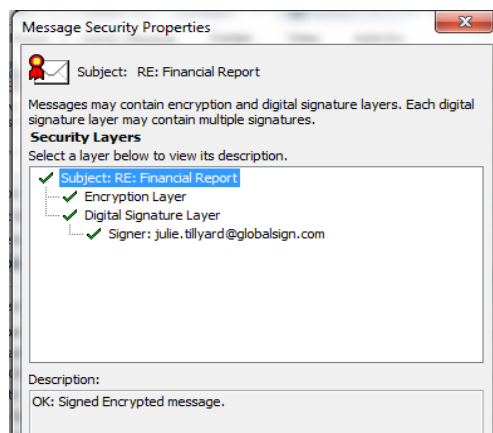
Message Security Properties

Subject: RE: Financial Report

Messages may contain encryption and digital signature layers. Each digital signature layer may contain multiple signatures.

Security Layers

Select a layer below to view its description.

Subject: RE: Financial Report
Encryption Layer
Digital Signature Layer
Signer: julie.tillyard@globalsign.com

Description:

OK: Signed Encrypted message.